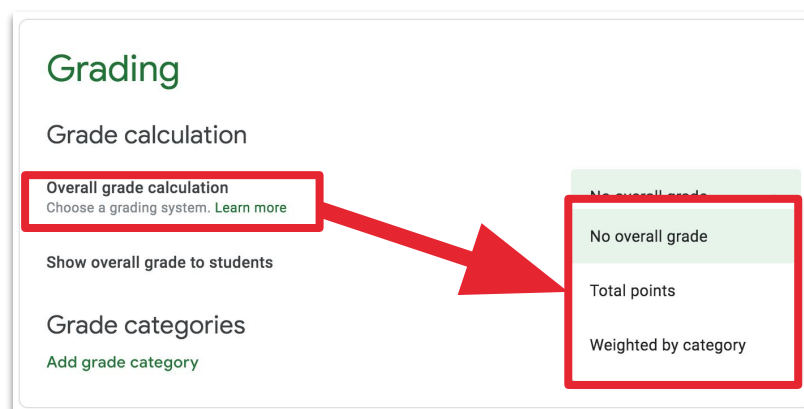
Grading

Grade calculation

Overall grade calculation
Choose a grading system. Learn more

Show overall grade to students

Grade categories

Add grade category

No overall grade

No overall grade

Total points

Weighted by category